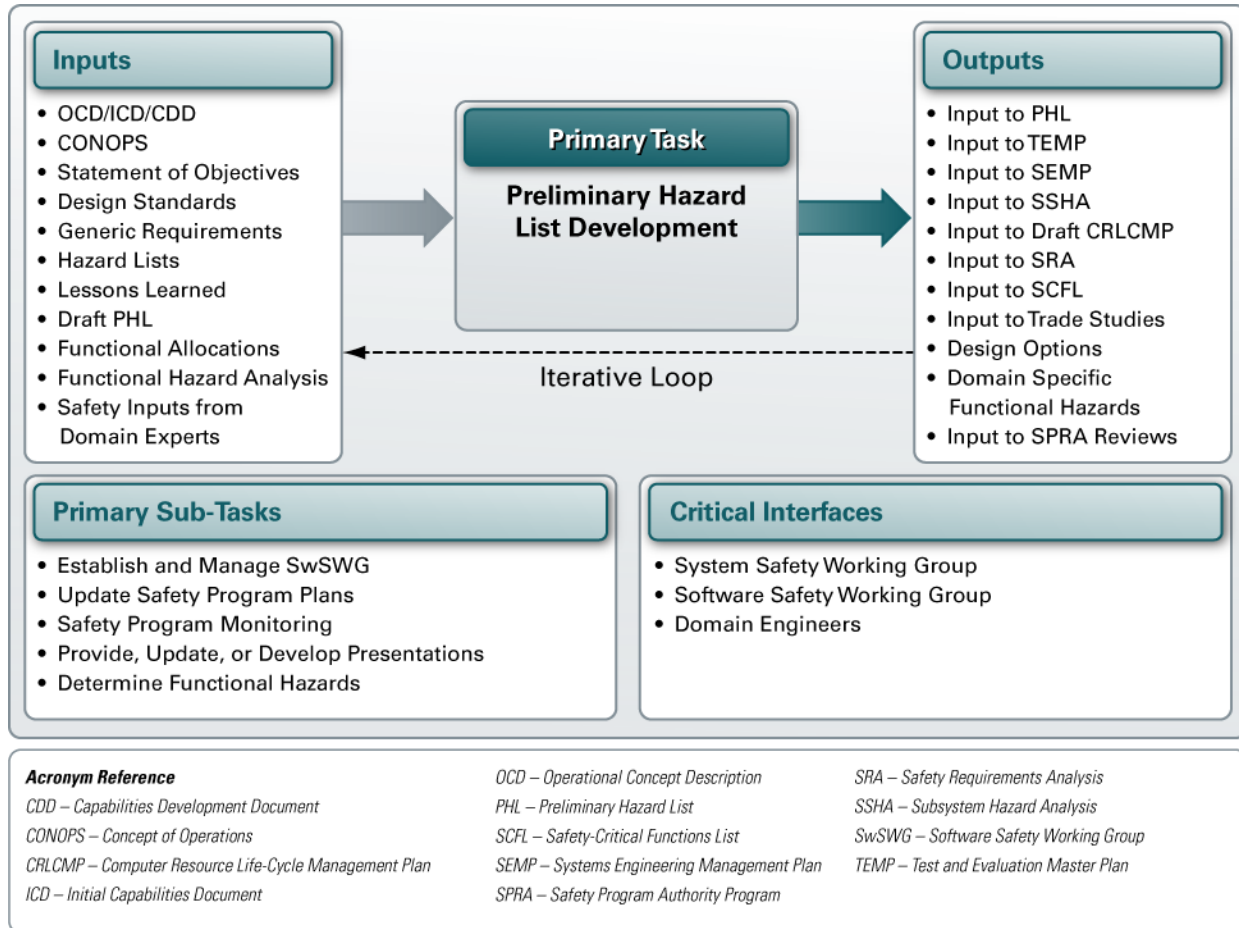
Inputs

• OCD/ICD/CDD
• CONOPS
• Statement of Objectives
• Design Standards
• Generic Requirements
• Hazard Lists
• Lessons Learned
• Draft PHL
• Functional Allocations
• Functional Hazard Analysis
• Safety Inputs from Domain Experts

Primary Task

Preliminary Hazard List Development

Iterative Loop

Outputs

• Input to PHL
• Input to TEMP
• Input to SEMP
• Input to SSHA
• Input to Draft CRLCMP
• Input to SRA
• Input to SCFL
• Input to Trade Studies
• Design Options
• Domain Specific Functional Hazards
• Input to SPRA Reviews

Primary Sub-Tasks

• Establish and Manage SwSWG
• Update Safety Program Plans
• Safety Program Monitoring
• Provide, Update, or Develop Presentations
• Determine Functional Hazards

Critical Interfaces

• System Safety Working Group
• Software Safety Working Group
• Domain Engineers

Acronym Reference
CDD – Capabilities Development Document
CONOPS – Concept of Operations
CRLCMP – Computer Resource Life-Cycle Management Plan
ICD – Initial Capabilities Document

OCD – Operational Concept Description
PHL – Preliminary Hazard List
SCFL – Safety-Critical Functions List
SEMP – Systems Engineering Management Plan
SPRA – Safety Program Authority Program

SRA – Safety Requirements Analysis
SSHA – Subsystem Hazard Analysis
SwSWG – Software Safety Working Group
TEMP – Test and Evaluation Master Plan